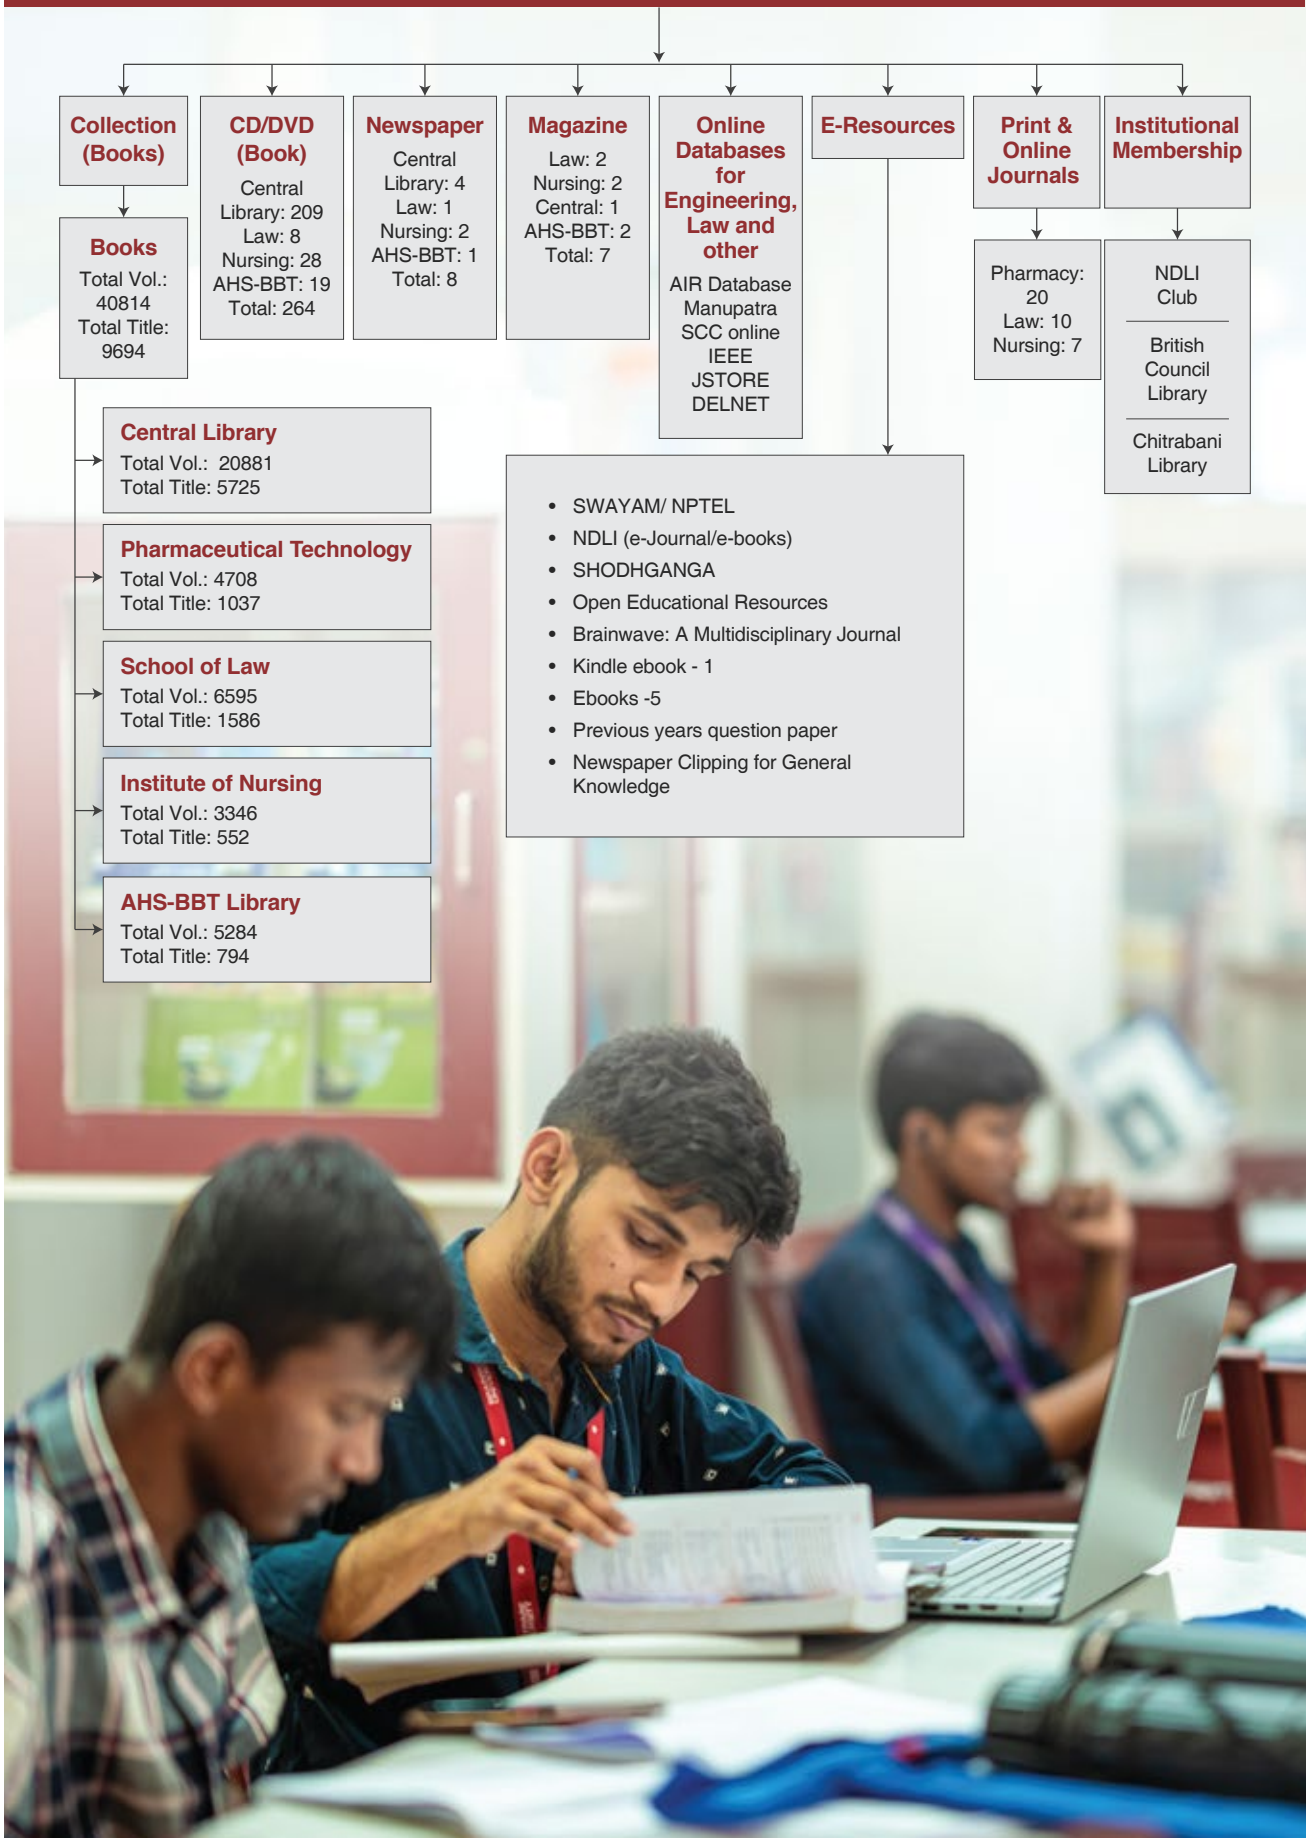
Collection (Books)

Books
Total Vol.: 40814
Total Title: 9694

CD/DVD (Book)
Central Library: 209
Law: 8
Nursing: 28
AHS-BBT: 19
Total: 264

Newspaper
Central Library: 4
Law: 1
Nursing: 2
AHS-BBT: 1
Total: 8

Magazine
Law: 2
Nursing: 2
Central: 1
AHS-BBT: 2
Total: 7

Online Databases for Engineering, Law and other
AIR Database
Manupatra
SCC online
IEEE
JSTORE
DELNET

E-Resources

Print & Online Journals
Pharmacy: 20
Law: 10
Nursing: 7

Institutional Membership
NDLI Club
British Council Library
Chitrabani Library

Central Library
Total Vol.: 20881
Total Title: 5725

Pharmaceutical Technology
Total Vol.: 4708
Total Title: 1037

School of Law
Total Vol.: 6595
Total Title: 1586

Institute of Nursing
Total Vol.: 3346
Total Title: 552

AHS-BBT Library
Total Vol.: 5284
Total Title: 794

• SWAYAM/ NPTEL
• NDLI (e-Journal/e-books)
• SHODHGANGA
• Open Educational Resources
• Brainwave: A Multidisciplinary Journal
• Kindle ebook - 1
• Ebooks -5
• Previous years question paper
• Newspaper Clipping for General Knowledge